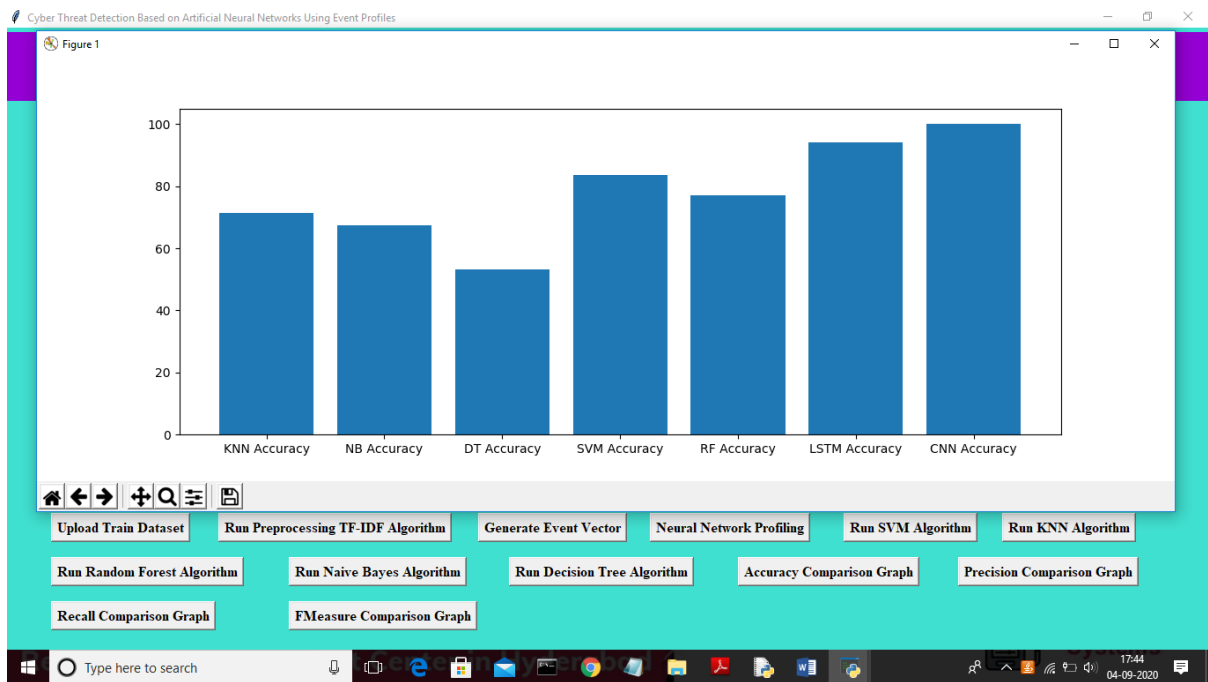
Cyber Threat Detection Based on Artificial Neural Networks Using Event Profiles

Figure 1

100
80
60
40
20
0

KNN Accuracy
NB Accuracy
DT Accuracy
SVM Accuracy
RF Accuracy
LSTM Accuracy
CNN Accuracy

Upload Train Dataset
Run Preprocessing TF-IDF Algorithm
Generate Event Vector
Neural Network Profiling
Run SVM Algorithm
Run KNN Algorithm
Run Random Forest Algorithm
Run Naive Bayes Algorithm
Run Decision Tree Algorithm
Accuracy Comparison Graph
Precision Comparison Graph
Recall Comparison Graph
FMeasure Comparison Graph

Type here to search
17:44
04-09-2020